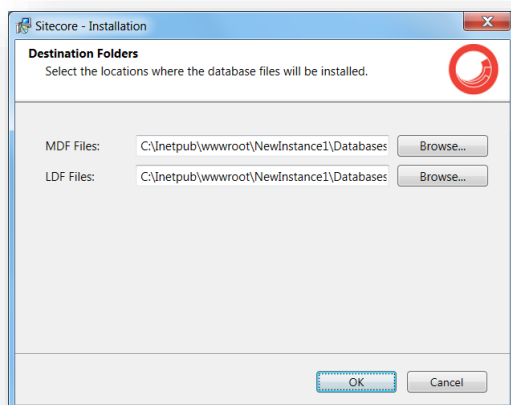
Sitecore - Installation

Destination Folders
Select the locations where the database files will be installed.

MDF Files: C:\Inetpub\wwwroot\NewInstance1\Databases Browse...
LDF Files: C:\Inetpub\wwwroot\NewInstance1\Databases Browse...

OK Cancel